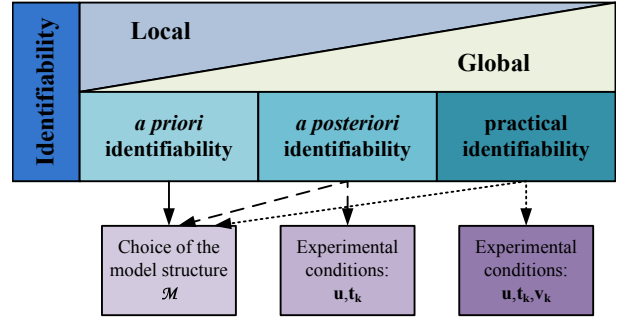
Identifiability

Local

Global

a priori identifiability

a posteriori identifiability

practical identifiability

Choice of the model structure $\mathcal{M}$

Experimental conditions: $\mathbf{u},\mathbf{t_k}$

Experimental conditions: $\mathbf{u},\mathbf{t_k},\mathbf{v_k}$